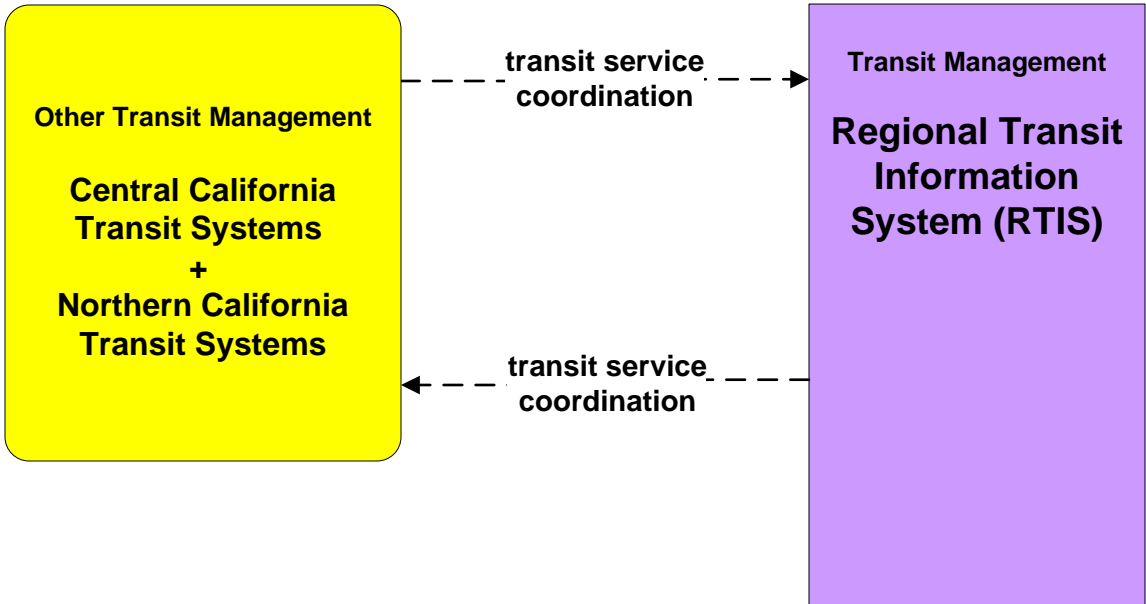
Other Transit Management

Central California Transit Systems
+
Northern California Transit Systems

transit service coordination

Transit Management

Regional Transit Information System (RTIS)

transit service coordination